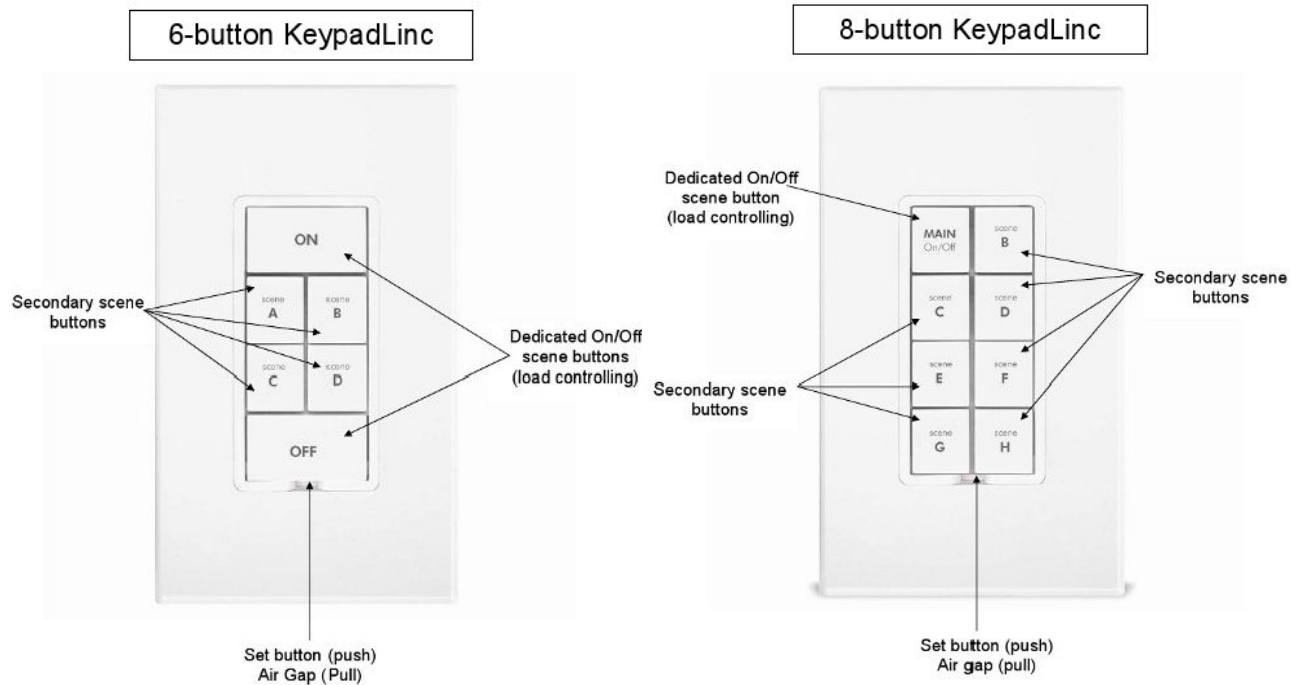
6-button KeypadLinc

Secondary scene buttons

ON

scene A

scene B

scene C

scene D

OFF

Dedicated On/Off scene buttons (load controlling)

Set button (push) Air Gap (Pull)

8-button KeypadLinc

Dedicated On/Off scene button (load controlling)

MAIN On/Off

scene B

scene C

scene D

scene E

scene F

scene G

scene H

Secondary scene buttons

Secondary scene buttons

Set button (push) Air gap (pull)